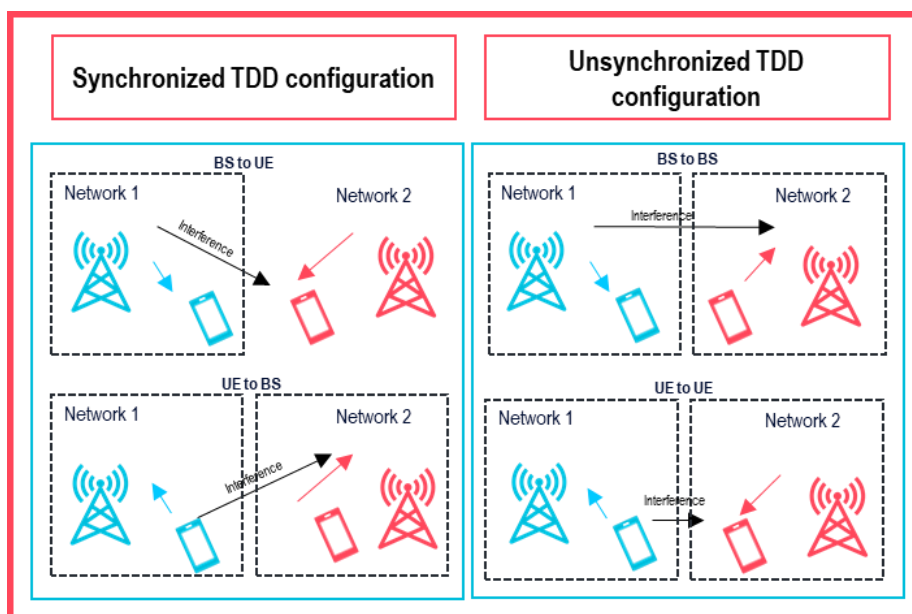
Synchronized TDD configuration

Unsynchronized TDD configuration

BS to UE

Network 1

Network 2

Interference

UE to BS

Network 1

Network 2

Interference

BS to BS

Network 1

Network 2

Interference

UE to UE

Network 1

Network 2

Interference